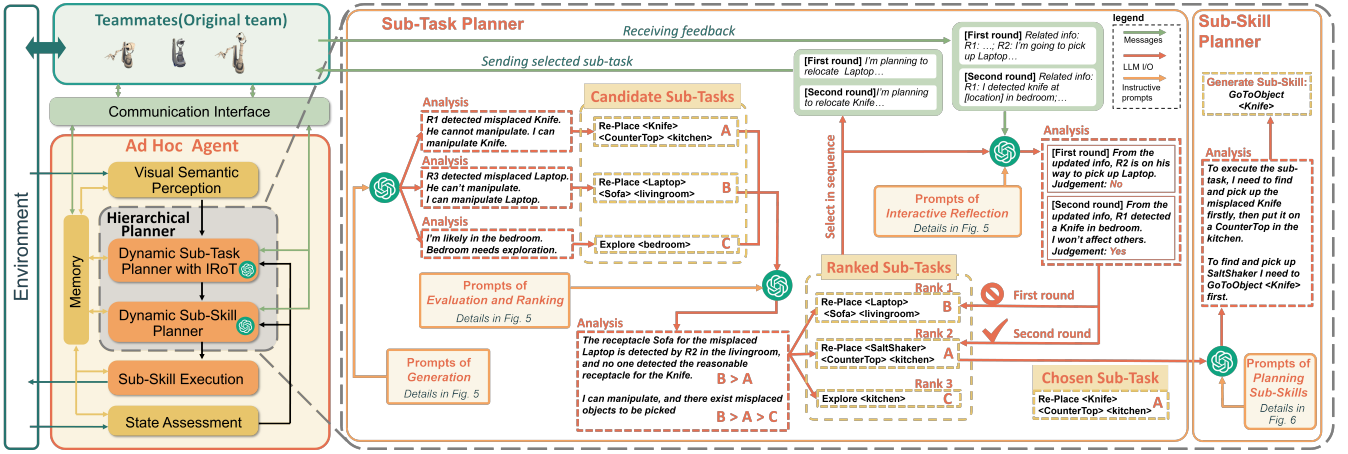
Environment

Teammates(Original team)

Communication Interface

Ad Hoc Agent

Memory

Visual Semantic Perception

Hierarchical Planner

Dynamic Sub-Task Planner with IRoT

Dynamic Sub-Skill Planner

Sub-Skill Execution

State Assessment

Sub-Task Planner

Receiving feedback

Sending selected sub-task

[First round] I'm planning to relocate Laptop…

[Second round] I'm planning to relocate Knife…

[First round] Related info: R1: …, R2: I'm going to pick up Laptop…

[Second round] Related info: R1: I detected knife at [location] in bedroom;…

legend

Messages

LLM I/O

Instructive prompts

Analysis

R1 detected misplaced Knife. He cannot manipulate. I can manipulate Knife.

Analysis

R3 detected misplaced Laptop. He can't manipulate. I can manipulate Laptop.

Analysis

I'm likely in the bedroom. Bedroom needs exploration.

Candidate Sub-Tasks

Re-Place <Knife> <CounterTop> <kitchen> A

Re-Place <Laptop> <Sofa> <livingroom> B

Explore <bedroom> C

Select in sequence

Analysis

[First round] From the updated info, R2 is on his way to pick up Laptop. Judgement: No

[Second round] From the updated info, R1 detected a Knife in bedroom. I won't affect others. Judgement: Yes

Prompts of Interactive Reflection

Details in Fig. 5

Prompts of Evaluation and Ranking

Details in Fig. 5

Analysis

The receptacle Sofa for the misplaced Laptop is detected by R2 in the livingroom, and no one detected the reasonable receptacle for the Knife.

B > A

I can manipulate, and there exist misplaced objects to be picked

B > A > C

Prompts of Generation

Details in Fig. 5

Ranked Sub-Tasks

Rank 1

Re-Place <Laptop> <Sofa> <livingroom> B

Rank 2

Re-Place <SaltShaker> <CounterTop> <kitchen> A

Rank 3

Explore <kitchen> C

First round

Second round

Chosen Sub-Task

Re-Place <Knife> <CounterTop> <kitchen> A

Sub-Skill Planner

Generate Sub-Skill: GoToObject <Knife>

Analysis

To execute the sub-task, I need to find and pick up the misplaced Knife firstly, then put it on a CounterTop in the kitchen.

To find and pick up SaltShaker I need to GoToObject <Knife> first.

Prompts of Planning Sub-Skills

Details in Fig. 6